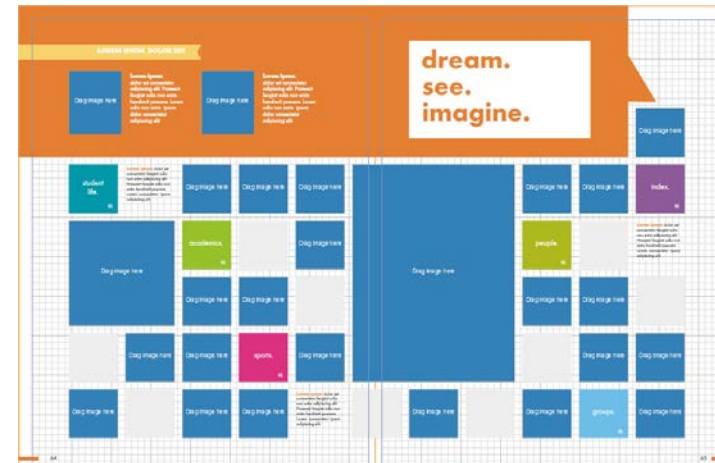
LOREM IPSUM DOLOR SIT

Drag image here

Lorem Ipsum dolor sit consectetur adipiscing elit. Praesent feugiat odio non enim hendrerit posuere. Lorem odio non enim ipsum dolor consectetur adipiscing elit

Drag image here

Lorem Ipsum dolor sit consectetur adipiscing elit. Praesent feugiat odio non enim hendrerit posuere. Lorem odio non enim ipsum dolor consectetur adipiscing elit

dream.
see.
imagine.

Drag image here

student life.

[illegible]

Drag image here

Drag image here

Drag image here

Drag image here

Drag image here

Drag image here

index.

Drag image here

academics.

Drag image here

Drag image here

people.

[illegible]

Drag image here

Drag image here

Drag image here

Drag image here

Drag image here

Drag image here

sports.

Drag image here

Drag image here

Drag image here

Drag image here

Drag image here

Drag image here

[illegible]

Drag image here

Drag image here

groups.

Drag image here

64

65